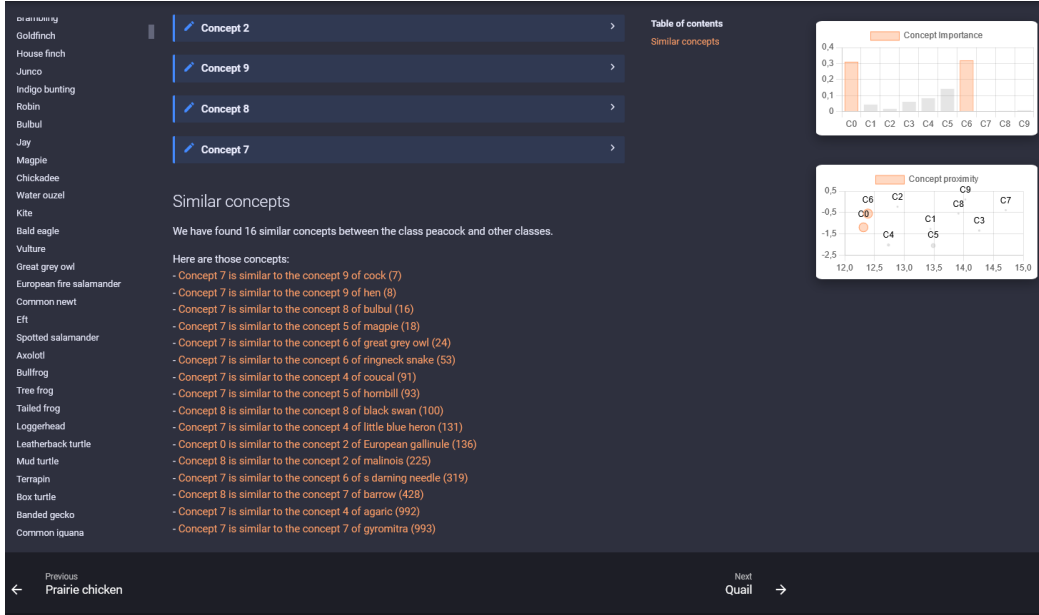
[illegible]
Goldfinch
House finch
Junco
Indigo bunting
Robin
Bulbul
Jay
Magpie
Chickadee
Water ouzel
Kite
Bald eagle
Vulture
Great grey owl
European fire salamander
Common newt
Eft
Spotted salamander
Axolotl
Bullfrog
Tree frog
Tailed frog
Loggerhead
Leatherback turtle
Mud turtle
Terrapin
Box turtle
Banded gecko
Common iguana

Concept 2
Concept 9
Concept 8
Concept 7

Similar concepts

We have found 16 similar concepts between the class peacock and other classes.

Here are those concepts:
- Concept 7 is similar to the concept 9 of cock (7)
- Concept 7 is similar to the concept 9 of hen (8)
- Concept 7 is similar to the concept 8 of bulbul (16)
- Concept 7 is similar to the concept 5 of magpie (18)
- Concept 7 is similar to the concept 6 of great grey owl (24)
- Concept 7 is similar to the concept 6 of ringneck snake (53)
- Concept 7 is similar to the concept 4 of coucal (91)
- Concept 7 is similar to the concept 5 of hornbill (93)
- Concept 8 is similar to the concept 8 of black swan (100)
- Concept 7 is similar to the concept 4 of little blue heron (131)
- Concept 0 is similar to the concept 2 of European gallinule (136)
- Concept 8 is similar to the concept 2 of malinois (225)
- Concept 7 is similar to the concept 6 of s darning needle (319)
- Concept 8 is similar to the concept 7 of barrow (428)
- Concept 7 is similar to the concept 4 of agaric (992)
- Concept 7 is similar to the concept 7 of gyromitra (993)

Table of contents
Similar concepts

Concept importance
0,4
0,3
0,2
0,1
0
C0 C1 C2 C3 C4 C5 C6 C7 C8 C9

Concept proximity
0,5
-0,5
-1,5
-2,5
C6 C2 C9 C8 C7 C0 C1 C3 C4 C5
12,0 12,5 13,0 13,5 14,0 14,5 15,0

Previous
Prairie chicken

Next
Quail